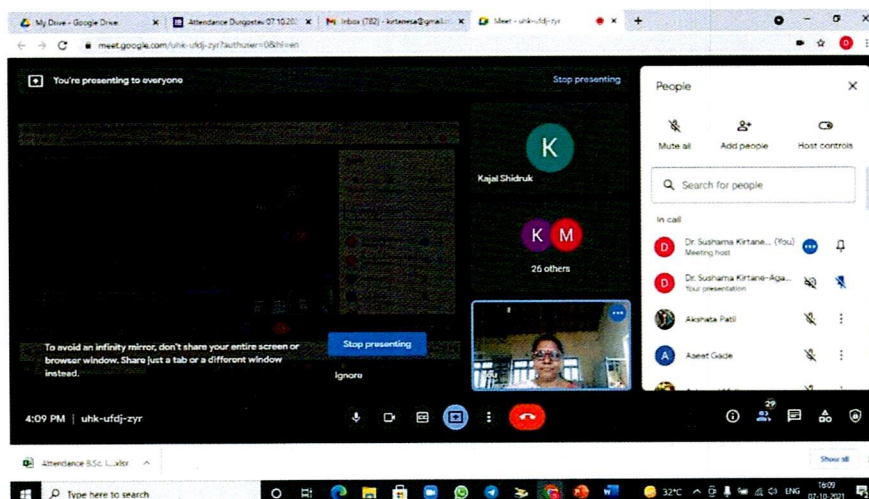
My Drive - Google Drive
Attendance Durgotsav 07.10.20
Inbox (782) - kirtanesa@gmail
Meet - uhk-ufdj-zyr
meet.google.com/uhk-ufdj-zyr?authuser=0&hl=en

You're presenting to everyone
Stop presenting

K
Kajal Shidruk
K M
26 others

To avoid an infinity mirror, don't share your entire screen or browser window. Share just a tab or a different window instead.
Stop presenting
Ignore

People
Mute all
Add people
Host controls
Search for people
In call
Dr. Sushama Kirtane... (You)
Meeting host
Dr. Sushama Kirtane-Aga...
Your presentation
Akshata Patil
Aseet Gade

4:09 PM | uhk-ufdj-zyr
29

Attendance B.Sc. I...xlsx
Show all
Type here to search
32°C ENG 16:09 07-10-2021